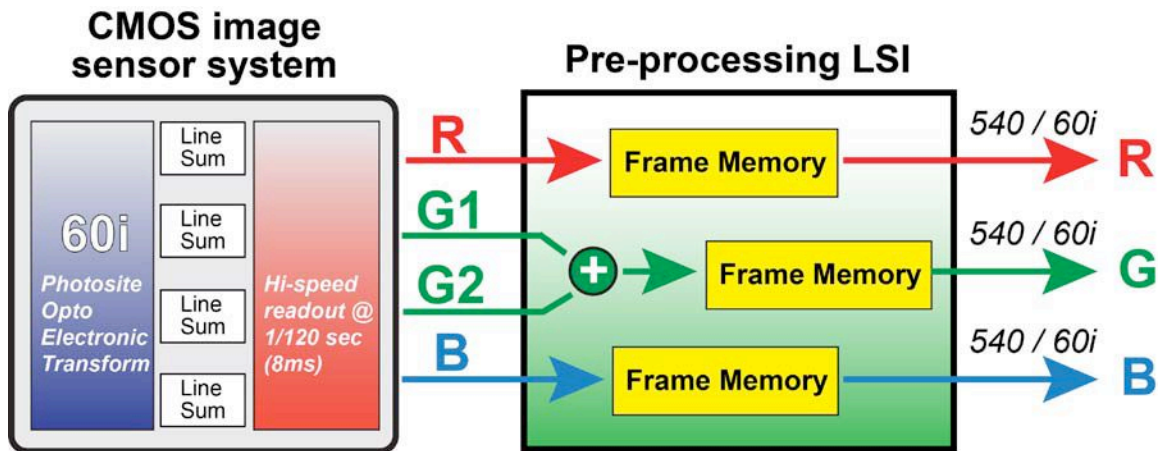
CMOS image sensor system

60i

Photosite Opto Electronic Transform

Line Sum

Line Sum

Line Sum

Line Sum

Hi-speed readout @ 1/120 sec (8ms)

Pre-processing LSI

R

G1

G2

B

+

Frame Memory

Frame Memory

Frame Memory

540 / 60i

R

540 / 60i

G

540 / 60i

B